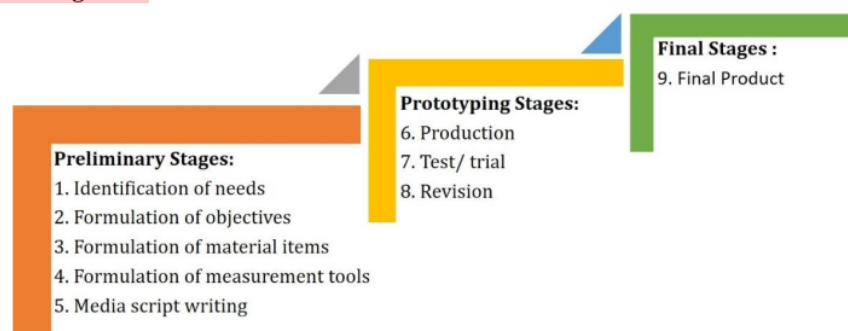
Preliminary Stages:
1. Identification of needs
2. Formulation of objectives
3. Formulation of material items
4. Formulation of measurement tools
5. Media script writing

Prototyping Stages:
6. Production
7. Test/ trial
8. Revision

Final Stages :
9. Final Product